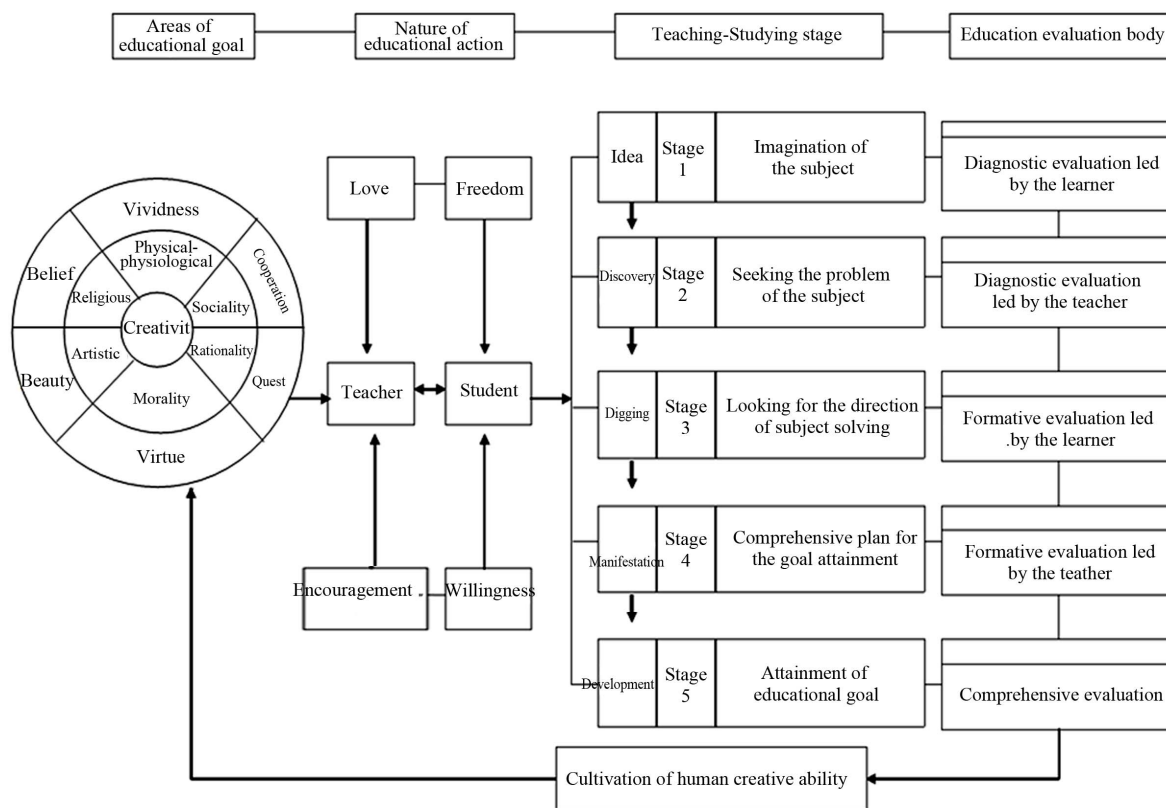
Areas of educational goal

Nature of educational action

Teaching-Studying stage

Education evaluation body

Vividness

Belief

Physical-physiological

Cooperation

Religious

Sociality

Creativit

Rationality

Artistic

Beauty

Quest

Morality

Virtue

Love

Freedom

Teacher

Student

Encouragement

Willingness

Idea

Stage 1

Imagination of the subject

Diagnostic evaluation led by the learner

Discovery

Stage 2

Seeking the problem of the subject

Diagnostic evaluation led by the teacher

Digging

Stage 3

Looking for the direction of subject solving

Formative evaluation led .by the learner

Manifestation

Stage 4

Comprehensive plan for the goal attainment

Formative evaluation led by the teather

Development

Stage 5

Attainment of educational goal

Comprehensive evaluation

Cultivation of human creative ability